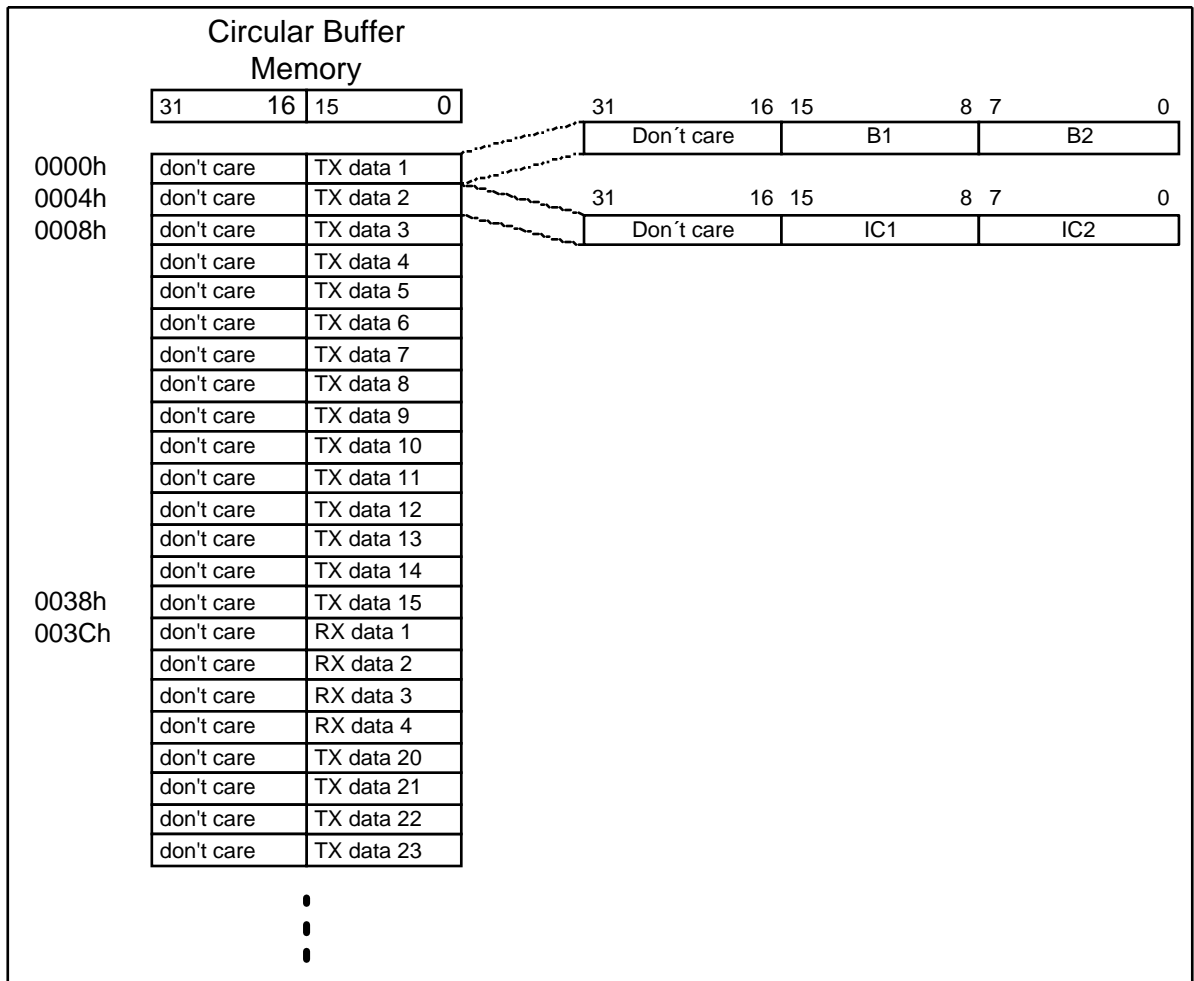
Circular Buffer Memory

| 31 16 | 15 0 |
|---|---|
| don't care | TX data 1 |
| don't care | TX data 2 |
| don't care | TX data 3 |
| don't care | TX data 4 |
| don't care | TX data 5 |
| don't care | TX data 6 |
| don't care | TX data 7 |
| don't care | TX data 8 |
| don't care | TX data 9 |
| don't care | TX data 10 |
| don't care | TX data 11 |
| don't care | TX data 12 |
| don't care | TX data 13 |
| don't care | TX data 14 |
| don't care | TX data 15 |
| don't care | RX data 1 |
| don't care | RX data 2 |
| don't care | RX data 3 |
| don't care | RX data 4 |
| don't care | TX data 20 |
| don't care | TX data 21 |
| don't care | TX data 22 |
| don't care | TX data 23 |

0000h
0004h
0008h
0038h
003Ch

31 16 15 8 7 0

| Don´t care | B1 | B2 |
|---|---|---|

31 16 15 8 7 0

| Don´t care | IC1 | IC2 |
|---|---|---|